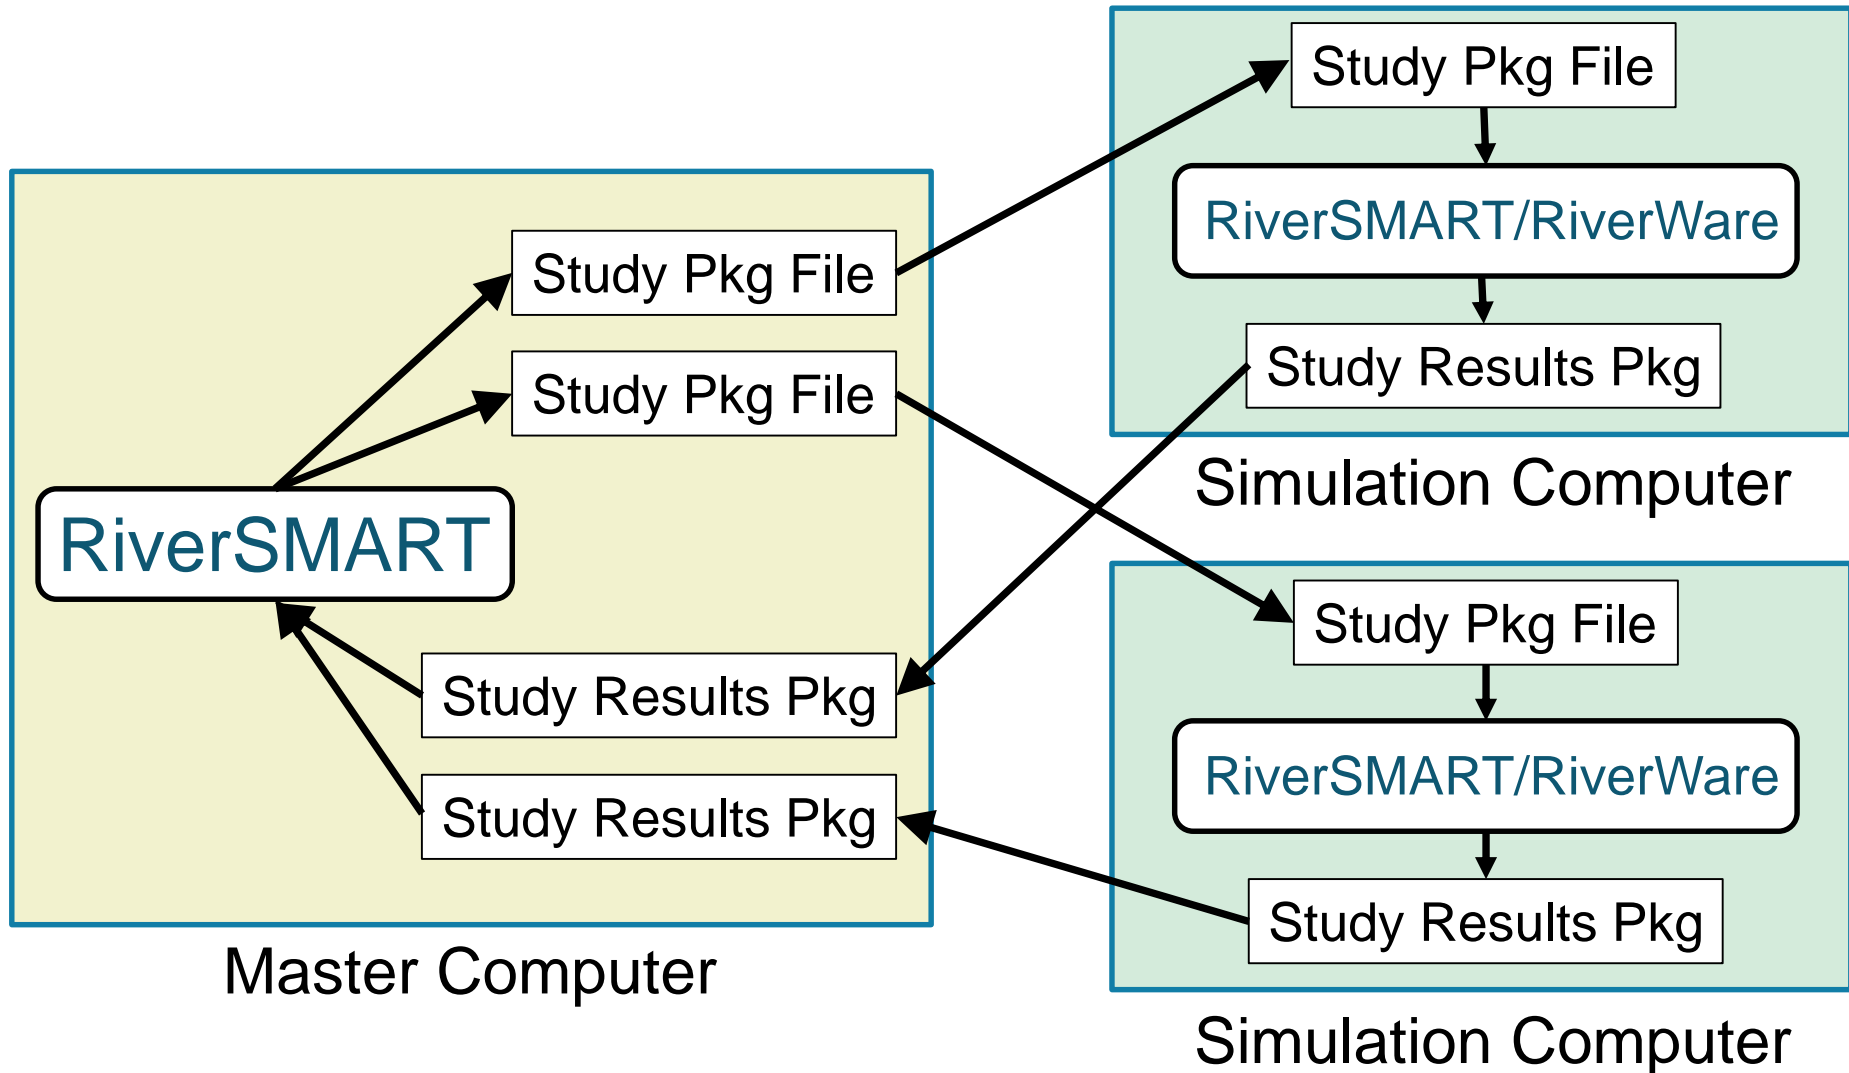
Study Pkg File

RiverSMART/RiverWare

Study Results Pkg

Simulation Computer

Study Pkg File

Study Pkg File

RiverSMART

Study Results Pkg

Study Results Pkg

Master Computer

Study Pkg File

RiverSMART/RiverWare

Study Results Pkg

Simulation Computer